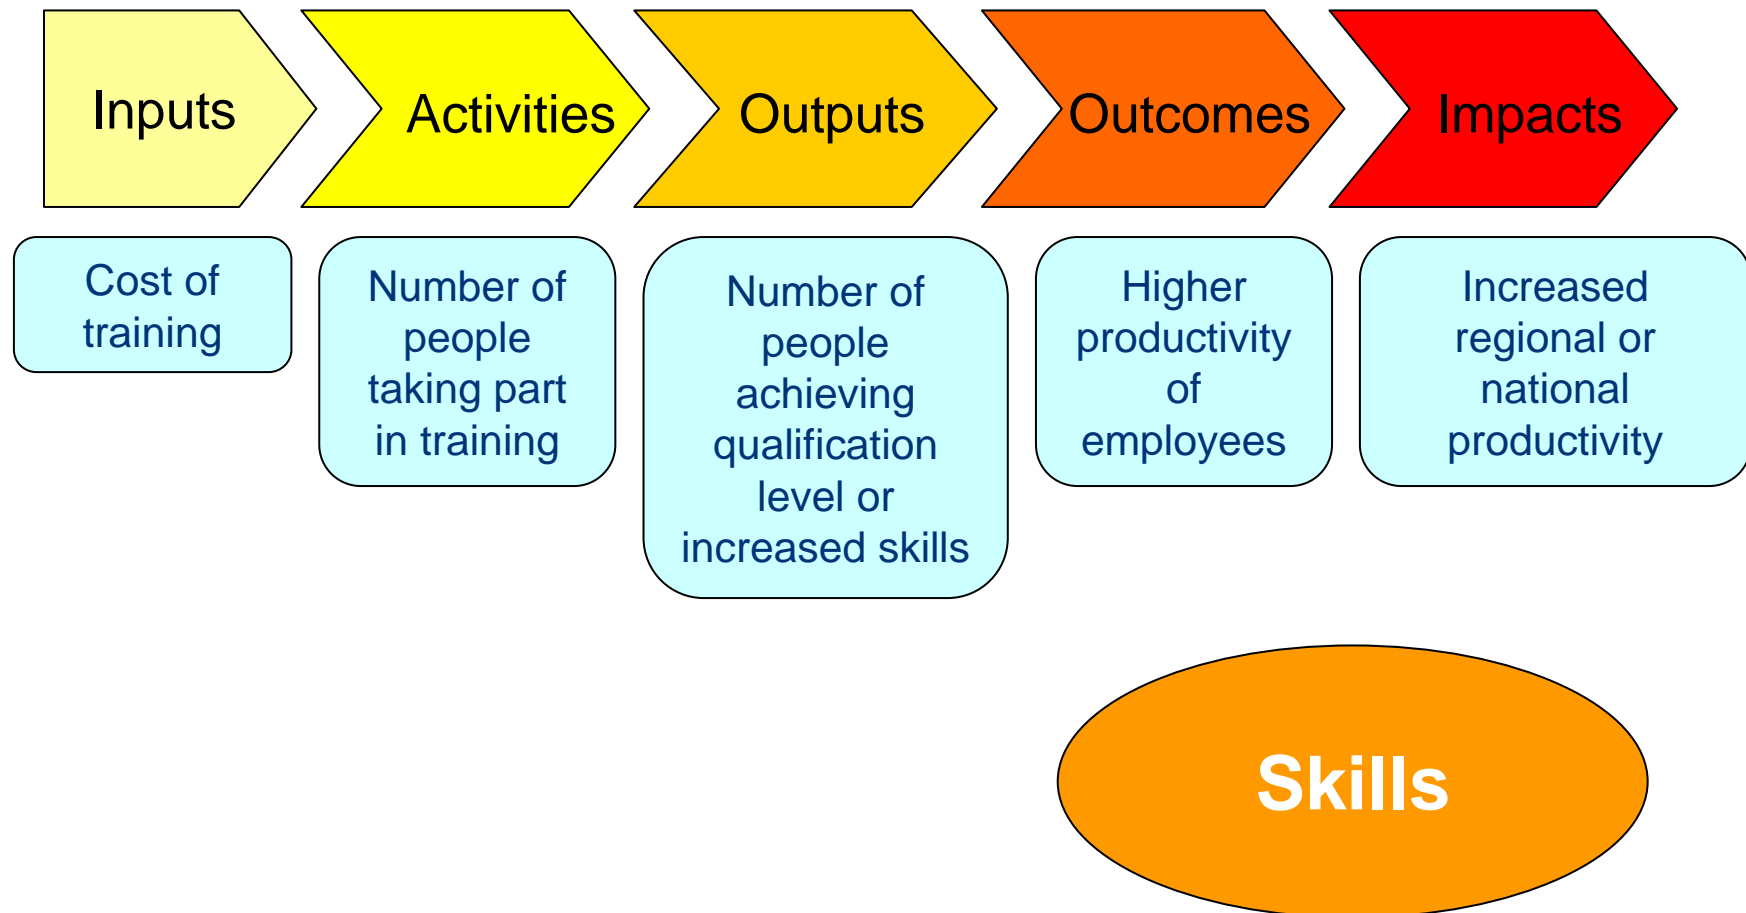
Inputs

Activities

Outputs

Outcomes

Impacts

Cost of training

Number of people taking part in training

Number of people achieving qualification level or increased skills

Higher productivity of employees

Increased regional or national productivity

Skills